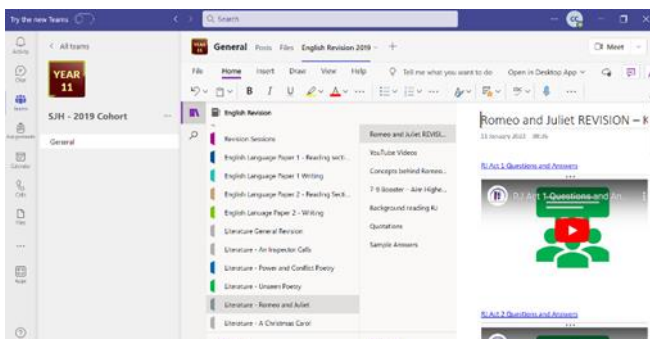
Try the new Teams

Search

CC

Activity

Chat

Teams

Assignments

Calendar

Calls

Files

...

Apps

< All teams

YEAR 11

SJH - 2019 Cohort ...

General

YEAR 11

General Posts Files English Revision 2019 +

Meet

File Home Insert Draw View Help Tell me what you want to do Open in Desktop App

English Revision

Revision Sessions

English Language Paper 1 - Reading secti...

English Language Paper 1 Writing

English Language Paper 2 - Reading Secti...

English Language Paper 2 - Writing

Literature General Revision

Literature - An Inspector Calls

Literature - Power and Conflict Poetry

Literature - Unseen Poetry

Literature - Romeo and Juliet

Literature - A Christmas Carol

Romeo and Juliet REVISI...

YouTube Videos

Concepts behind Romeo...

7-9 Booster - Aim Highe...

Background reading RJ

Quotations

Sample Answers

Romeo and Juliet REVISION – K

11 January 2022 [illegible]

RJ Act 1 Questions and Answers

RJ Act 1 Questions and An...

RJ Act 2 Questions and Answers